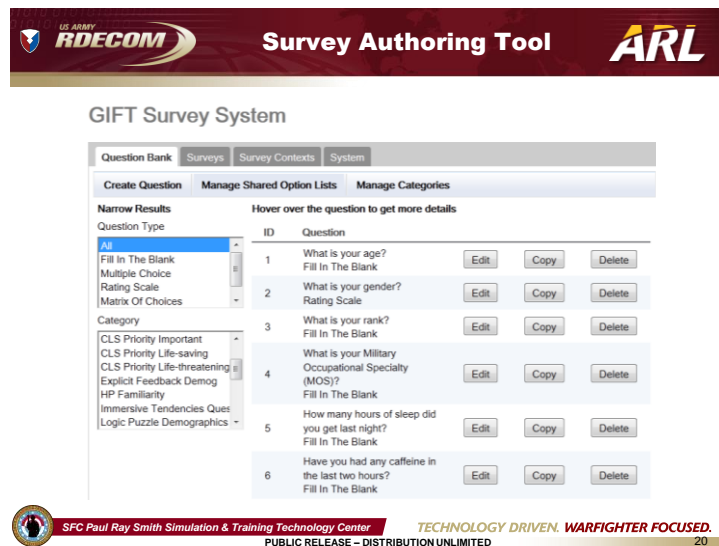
US ARMY RDECOM

Survey Authoring Tool

ARL

GIFT Survey System

Question Bank | Surveys | Survey Contexts | System

Create Question | Manage Shared Option Lists | Manage Categories

Narrow Results

Question Type

All
Fill In The Blank
Multiple Choice
Rating Scale
Matrix Of Choices

Category

CLS Priority Important
CLS Priority Life-saving
CLS Priority Life-threatening
Explicit Feedback Demog
HP Familiarity
Immersive Tendencies Ques
Logic Puzzle Demographics

Hover over the question to get more details

| ID | Question | | | |
|---|---|---|---|---|
| 1 | What is your age? Fill In The Blank | Edit | Copy | Delete |
| 2 | What is your gender? Rating Scale | Edit | Copy | Delete |
| 3 | What is your rank? Fill In The Blank | Edit | Copy | Delete |
| 4 | What is your Military Occupational Specialty (MOS)? Fill In The Blank | Edit | Copy | Delete |
| 5 | How many hours of sleep did you get last night? Fill In The Blank | Edit | Copy | Delete |
| 6 | Have you had any caffeine in the last two hours? Fill In The Blank | Edit | Copy | Delete |

SFC Paul Ray Smith Simulation & Training Technology Center

TECHNOLOGY DRIVEN. WARFIGHTER FOCUSED.

PUBLIC RELEASE – DISTRIBUTION UNLIMITED

20